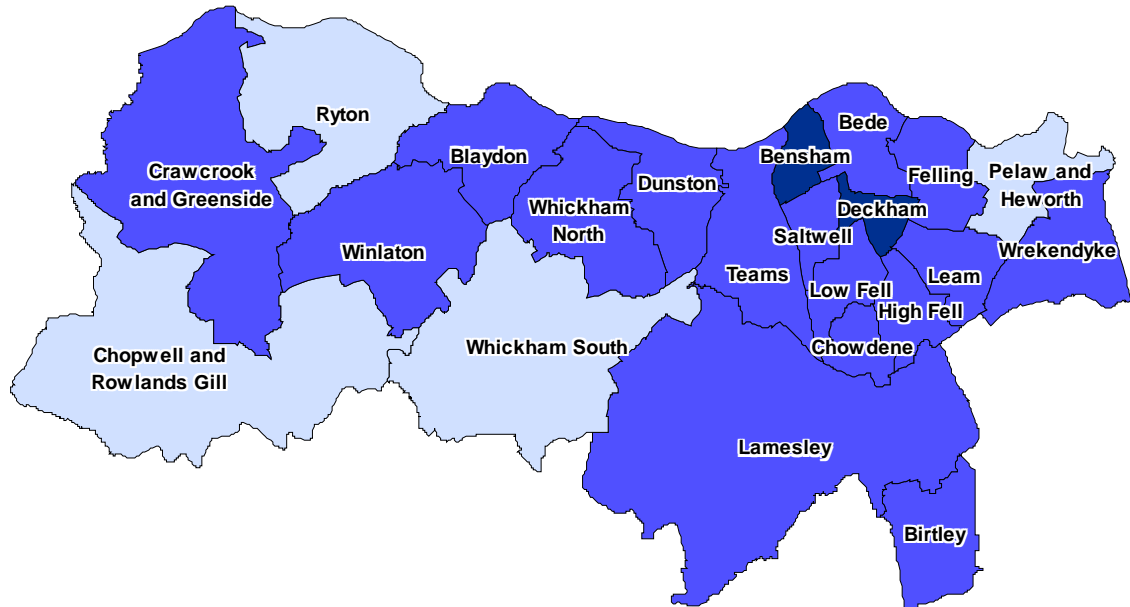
Ryton

Crawcrook and Greenside

Blaydon

Bede

Bensham

Felling

Pelaw and Heworth

Dunston

Whickham North

Deckham

Saltwell

Wrekendyke

Winlaton

Teams

Leam

Low Fell

High Fell

Chowdene

Chopwell and Rowlands Gill

Whickham South

Lamesley

Birtley